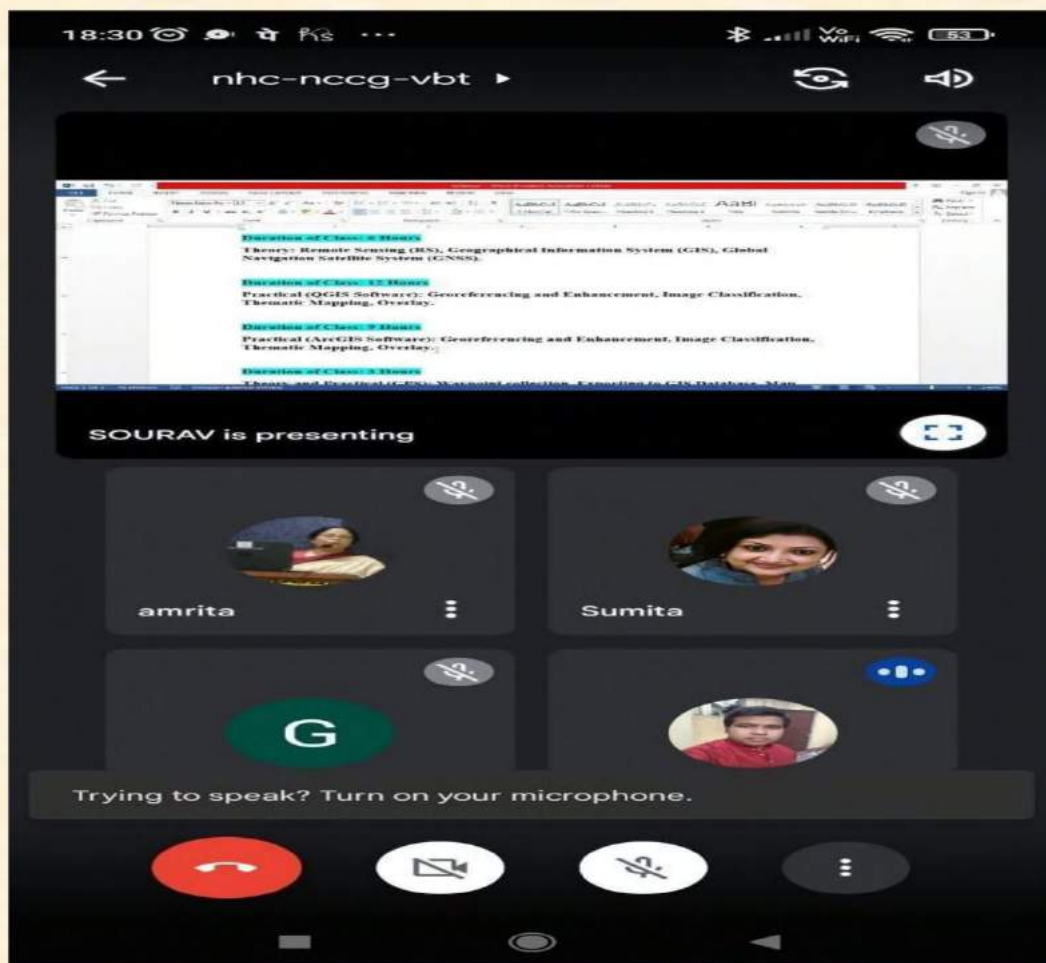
18:30

53

nhc-nccg-vbt ▸

Duration of Class: 4 Hours

Theory: Remote Sensing (RS), Geographical Information System (GIS), Global Navigation Satellite System (GNSS).

Duration of Class: 12 Hours

Practical (QGIS Software): Georeferencing and Enhancement, Image Classification, Thematic Mapping, Overlay.

Duration of Class: 9 Hours

Practical (ArcGIS Software): Georeferencing and Enhancement, Image Classification, Thematic Mapping, Overlay.

Duration of Class: 3 Hours

Theory and Practical (GPS): Waypoint collection, Exporting to GIS Database, Map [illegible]

SOURAV is presenting

amrita

Sumita

G

Trying to speak? Turn on your microphone.